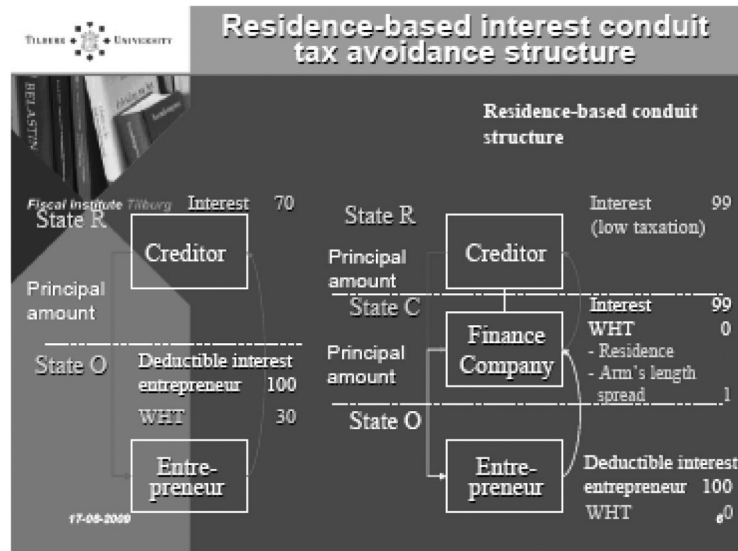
TILBURG UNIVERSITY

Residence-based interest conduit tax avoidance structure

BELASTIN

Residence-based conduit structure

Fiscal Institute Tilburg

State R

Interest 70

Creditor

Principal amount

State O

Deductible interest entrepreneur 100

WHT 30

Entre-preneur

17-06-2009

State R

Principal amount

Creditor

Interest 99 (low taxation)

State C

Finance Company

Principal amount

Interest 99

WHT 0

- Residence

- Arm's length spread 1

State O

Entre-preneur

Deductible interest entrepreneur 100

WHT 0

6